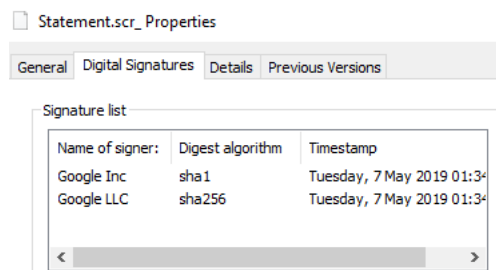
Statement.scr_ Properties

General | Digital Signatures | Details | Previous Versions

Signature list

| Name of signer: | Digest algorithm | Timestamp |
|---|---|---|
| Google Inc | sha1 | Tuesday, 7 May 2019 01:3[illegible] |
| Google LLC | sha256 | Tuesday, 7 May 2019 01:3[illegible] |